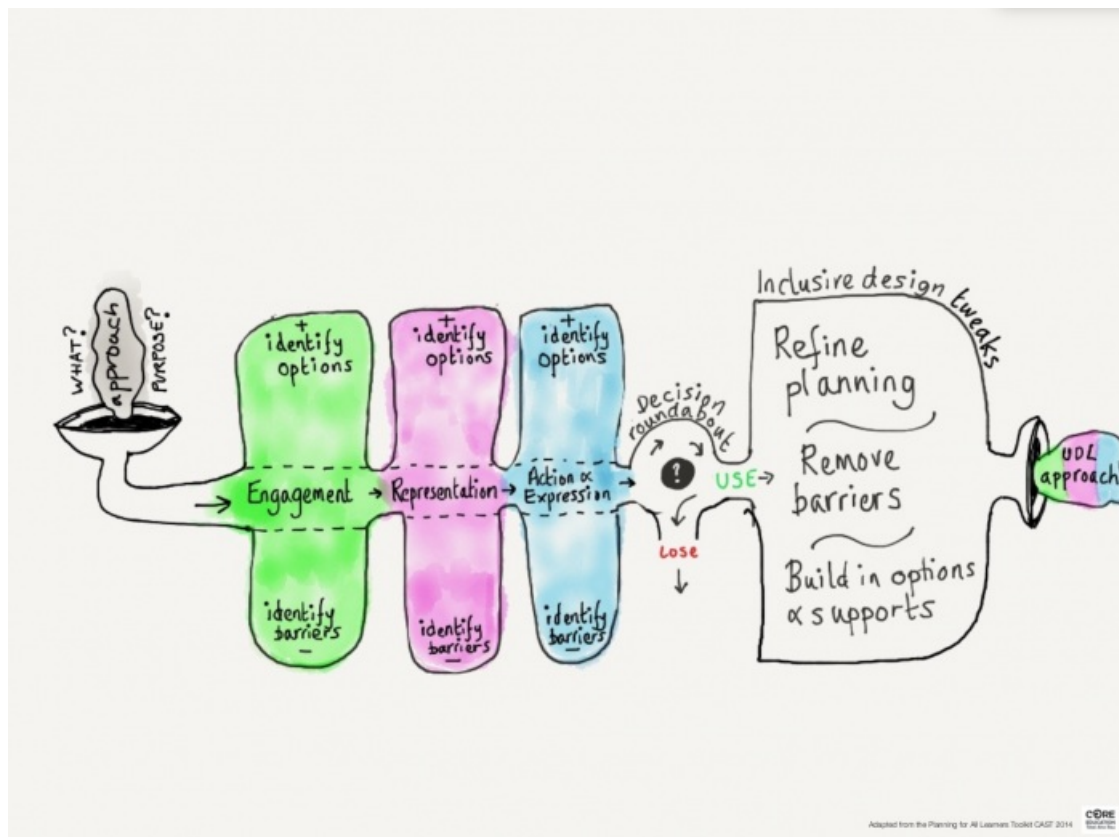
WHAT?
approach
PURPOSE?

+
identify options

Engagement → Representation → Action & Expression

identify barriers
–

+
identify options

identify barriers
–

+
identify options

identify barriers
–

Decision roundabout

?

USE →

Lose
↓

Inclusive design tweaks

Refine planning

Remove barriers

Build in options & supports

UDL approach

Adapted from the Planning for All Learners Toolkit CAST 2014

CORE EDUCATION